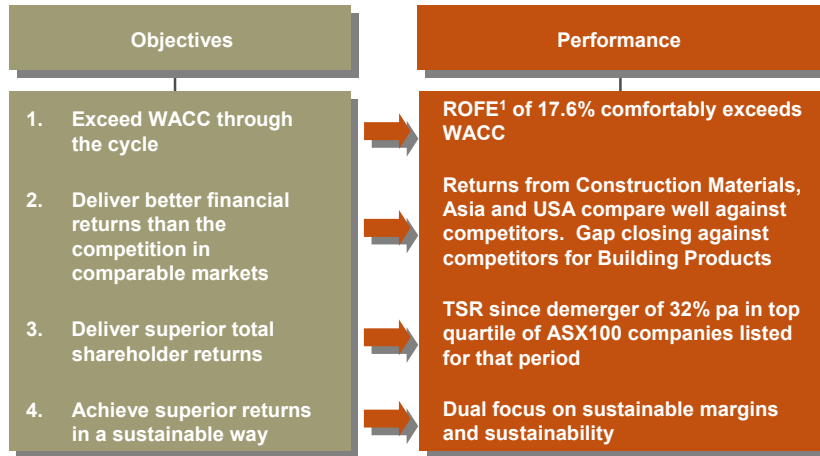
Objectives

Performance

1. Exceed WACC through the cycle

2. Deliver better financial returns than the competition in comparable markets

3. Deliver superior total shareholder returns

4. Achieve superior returns in a sustainable way

ROFE$^1$ of 17.6% comfortably exceeds WACC

Returns from Construction Materials, Asia and USA compare well against competitors. Gap closing against competitors for Building Products

TSR since demerger of 32% pa in top quartile of ASX100 companies listed for that period

Dual focus on sustainable margins and sustainability